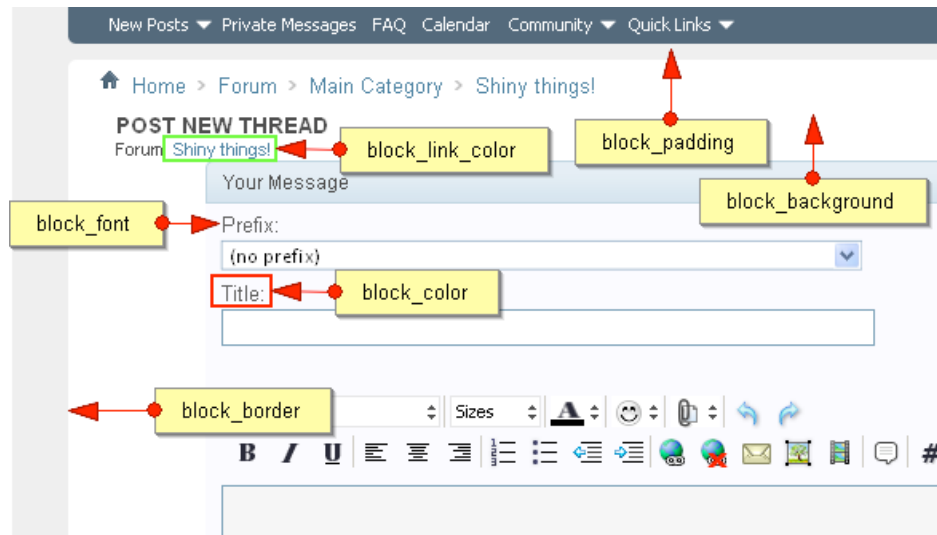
New Posts Private Messages FAQ Calendar Community Quick Links

Home > Forum > Main Category > Shiny things!

POST NEW THREAD
Forum Shiny things!

block_link_color

block_padding

block_background

Your Message

block_font

Prefix:
(no prefix)

block_color

Title:

block_border

Sizes

B I U

#